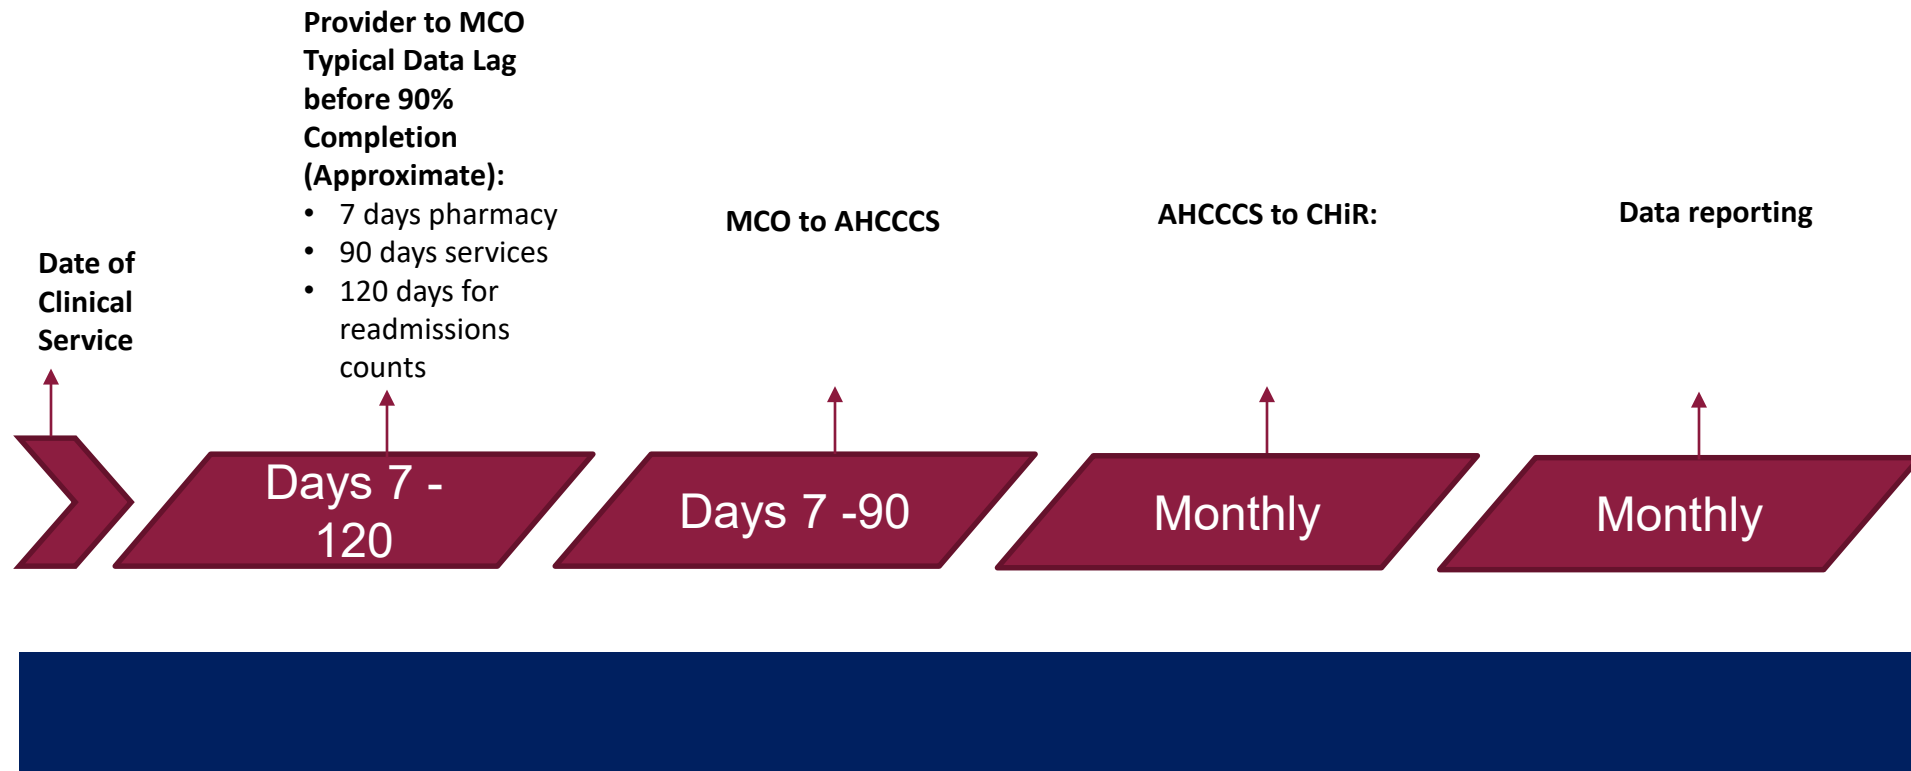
Date of Clinical Service

Provider to MCO Typical Data Lag before 90% Completion (Approximate):
- 7 days pharmacy
- 90 days services
- 120 days for readmissions counts

MCO to AHCCCS

AHCCCS to CHiR:

Data reporting

Days 7 - 120

Days 7 -90

Monthly

Monthly